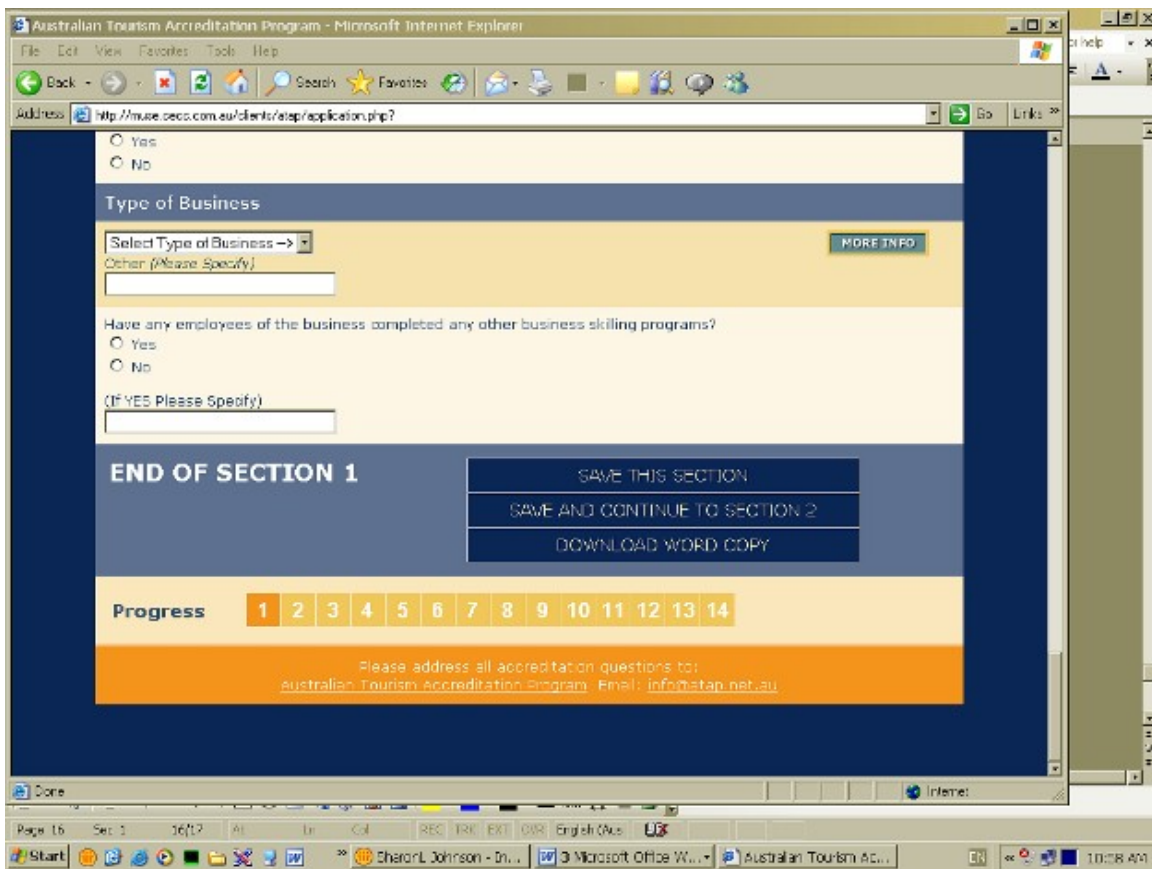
Australian Tourism Accreditation Program - Microsoft Internet Explorer

File Edit View Favorites Tools Help

Back Search Favorites

Address http://muse.cecs.com.au/clients/atap/application.php? Go Links »

Yes
No

Type of Business

Select Type of Business -->

MORE INFO

Other (Please Specify)

Have any employees of the business completed any other business skilling programs?
Yes
No

(If YES Please Specify)

END OF SECTION 1

SAVE THIS SECTION

SAVE AND CONTINUE TO SECTION 2

DOWNLOAD WORD COPY

Progress 1 2 3 4 5 6 7 8 9 10 11 12 13 14

Please address all accreditation questions to:
Australian Tourism Accreditation Program Email: info@atap.net.au

Done Internet

Page 16 Sec 1 16/17 At Ln Col REC TRK EXT OVR English (Aus

Start SharonL Johnson - In... 3 Microsoft Office W... Australian Tourism Ac... EN 10:58 AM